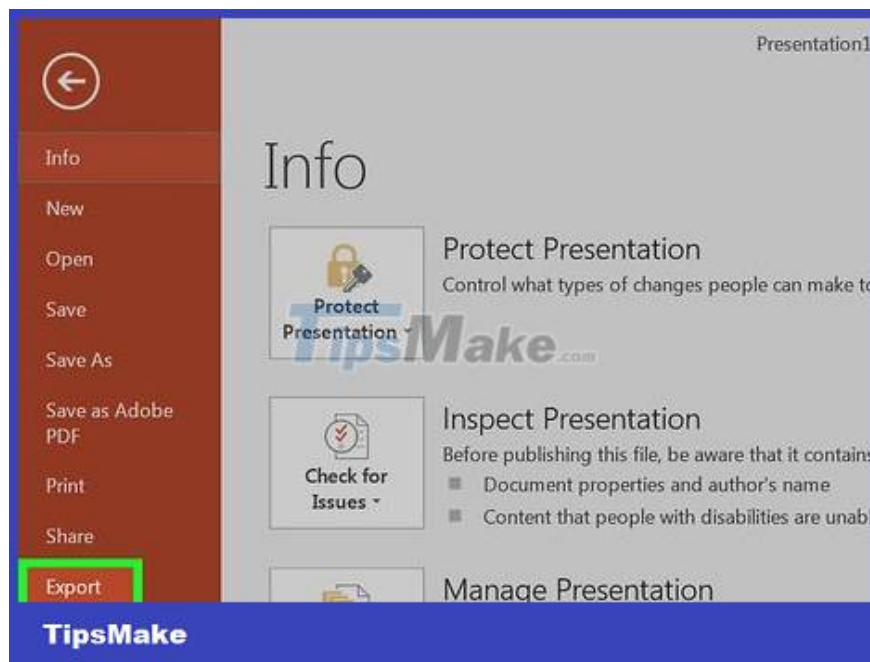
Presentation1

Info

New

Open

Save

Save As

Save as Adobe PDF

Print

Share

Export

Info

Protect Presentation

Protect Presentation

Control what types of changes people can make to

TipsMake.com

Inspect Presentation

Check for Issues

Before publishing this file, be aware that it contains

Document properties and author's name

Content that people with disabilities are unab

Manage Presentation

TipsMake